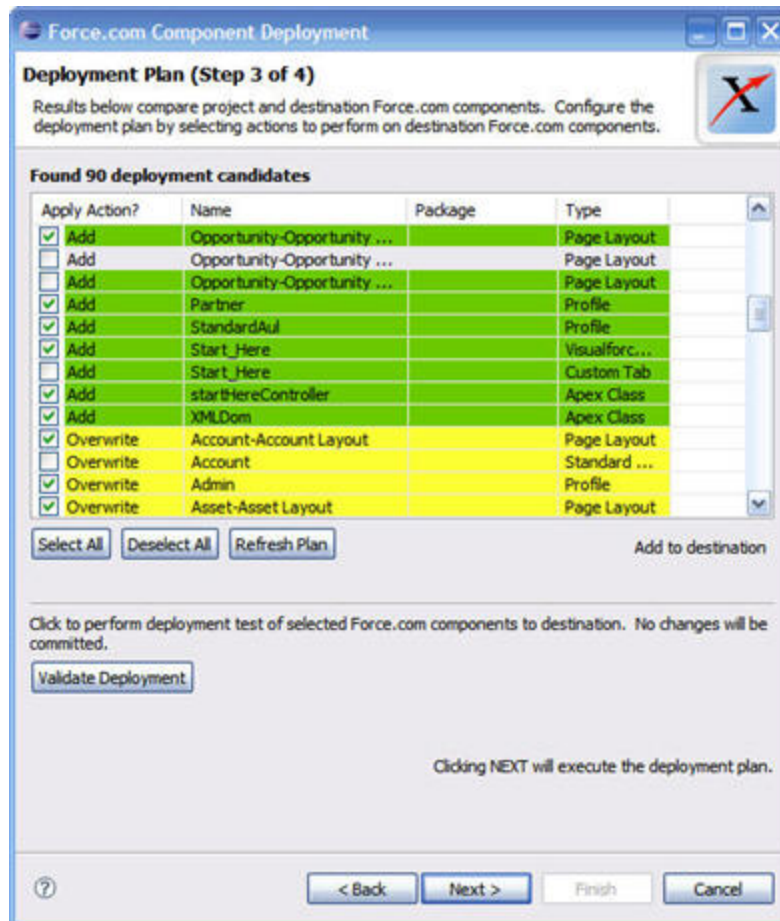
Force.com Component Deployment

Deployment Plan (Step 3 of 4)

Results below compare project and destination Force.com components. Configure the deployment plan by selecting actions to perform on destination Force.com components.

Found 90 deployment candidates

| Apply Action? | Name | Package | Type |
|---|---|---|---|
| Add | Opportunity-Opportunity ... | | Page Layout |
| Add | Opportunity-Opportunity ... | | Page Layout |
| Add | Opportunity-Opportunity ... | | Page Layout |
| Add | Partner | | Profile |
| Add | StandardAul | | Profile |
| Add | Start_Here | | Visualforc... |
| Add | Start_Here | | Custom Tab |
| Add | startHereController | | Apex Class |
| Add | XMLDom | | Apex Class |
| Overwrite | Account-Account Layout | | Page Layout |
| Overwrite | Account | | Standard ... |
| Overwrite | Admin | | Profile |
| Overwrite | Asset-Asset Layout | | Page Layout |

Select All Deselect All Refresh Plan

Add to destination

Click to perform deployment test of selected Force.com components to destination. No changes will be committed.

Validate Deployment

Clicking NEXT will execute the deployment plan.

< Back Next > Finish Cancel